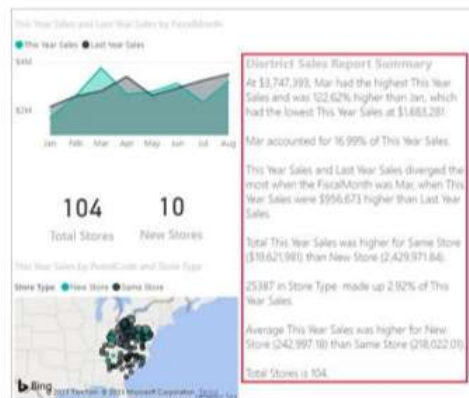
This Year Sales and Last Year Sales by FiscalMonth

This Year Sales ● Last Year Sales

$4M

$2M

Jan Feb Mar Apr May Jun Jul Aug

104
Total Stores

10
New Stores

This Year Sales by PostalCode and Store Type

Store Type ● New Store ● Same Store

Bing © 2023 TomTom © 2023 Microsoft Corporation Terms

District Sales Report Summary

At $3,747,393, Mar had the highest This Year Sales and was 122.62% higher than Jan, which had the lowest This Year Sales at $1,683,281.

Mar accounted for 16.99% of This Year Sales.

This Year Sales and Last Year Sales diverged the most when the FiscalMonth was Mar, when This Year Sales were $956,673 higher than Last Year Sales.

Total This Year Sales was higher for Same Store ($19,621,981) than New Store (2,429,971.84).

25387 in Store Type made up 2.92% of This Year Sales.

Average This Year Sales was higher for New Store (242,997.18) than Same Store (218,022.01).

Total Stores is 104.